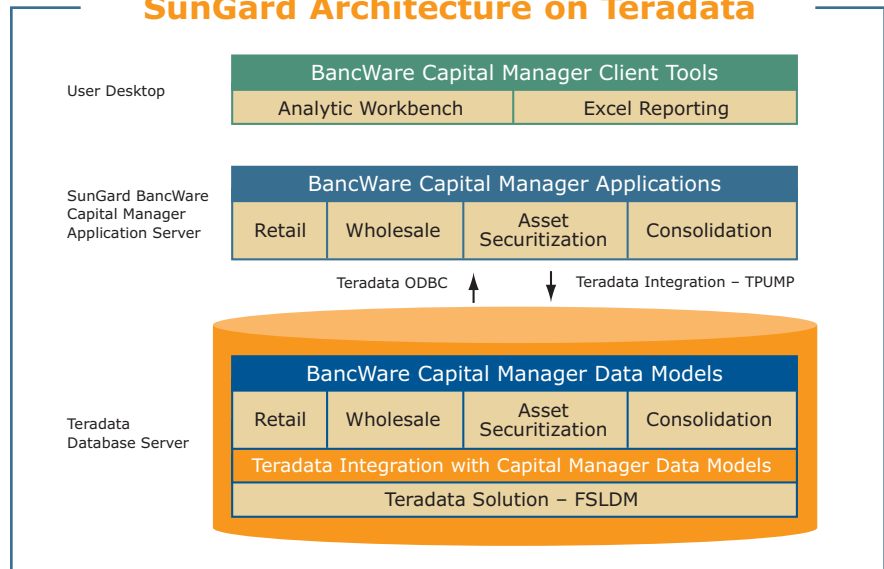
SunGard Architecture on Teradata

User Desktop

BancWare Capital Manager Client Tools

Analytic Workbench

Excel Reporting

SunGard BancWare Capital Manager Application Server

BancWare Capital Manager Applications

Retail

Wholesale

Asset Securitization

Consolidation

Teradata ODBC

Teradata Integration – TPUMP

Teradata Database Server

BancWare Capital Manager Data Models

Retail

Wholesale

Asset Securitization

Consolidation

Teradata Integration with Capital Manager Data Models

Teradata Solution – FSLDM